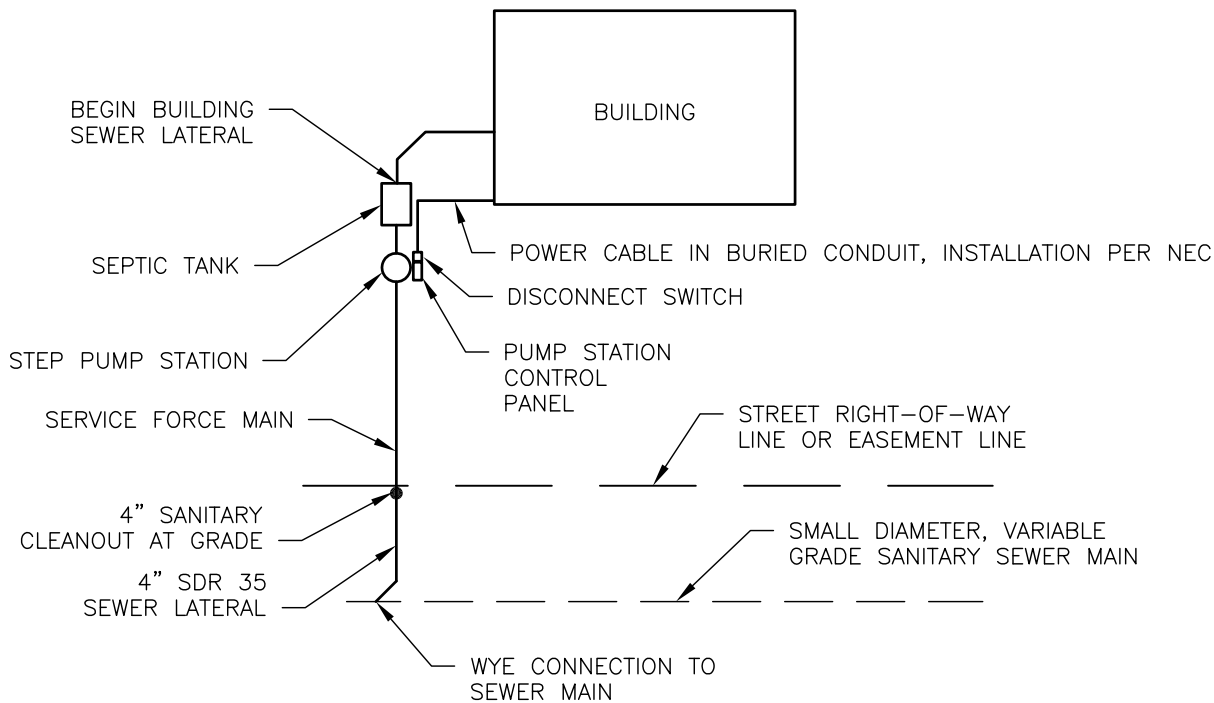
BUILDING

BEGIN BUILDING SEWER LATERAL

SEPTIC TANK

POWER CABLE IN BURIED CONDUIT, INSTALLATION PER NEC

DISCONNECT SWITCH

STEP PUMP STATION

PUMP STATION CONTROL PANEL

SERVICE FORCE MAIN

STREET RIGHT-OF-WAY LINE OR EASEMENT LINE

4" SANITARY CLEANOUT AT GRADE

SMALL DIAMETER, VARIABLE GRADE SANITARY SEWER MAIN

4" SDR 35 SEWER LATERAL

WYE CONNECTION TO SEWER MAIN